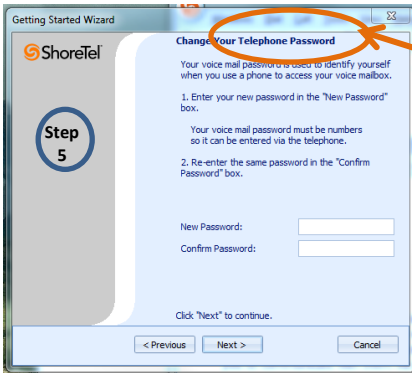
Getting Started Wizard

ShoreTel

Step 5

Change Your Telephone Password

Your voice mail password is used to identify yourself when you use a phone to access your voice mailbox.

1. Enter your new password in the "New Password" box.

Your voice mail password must be numbers so it can be entered via the telephone.

2. Re-enter the same password in the "Confirm Password" box.

New Password:

Confirm Password:

Click "Next" to continue.

< Previous

Next >

Cancel